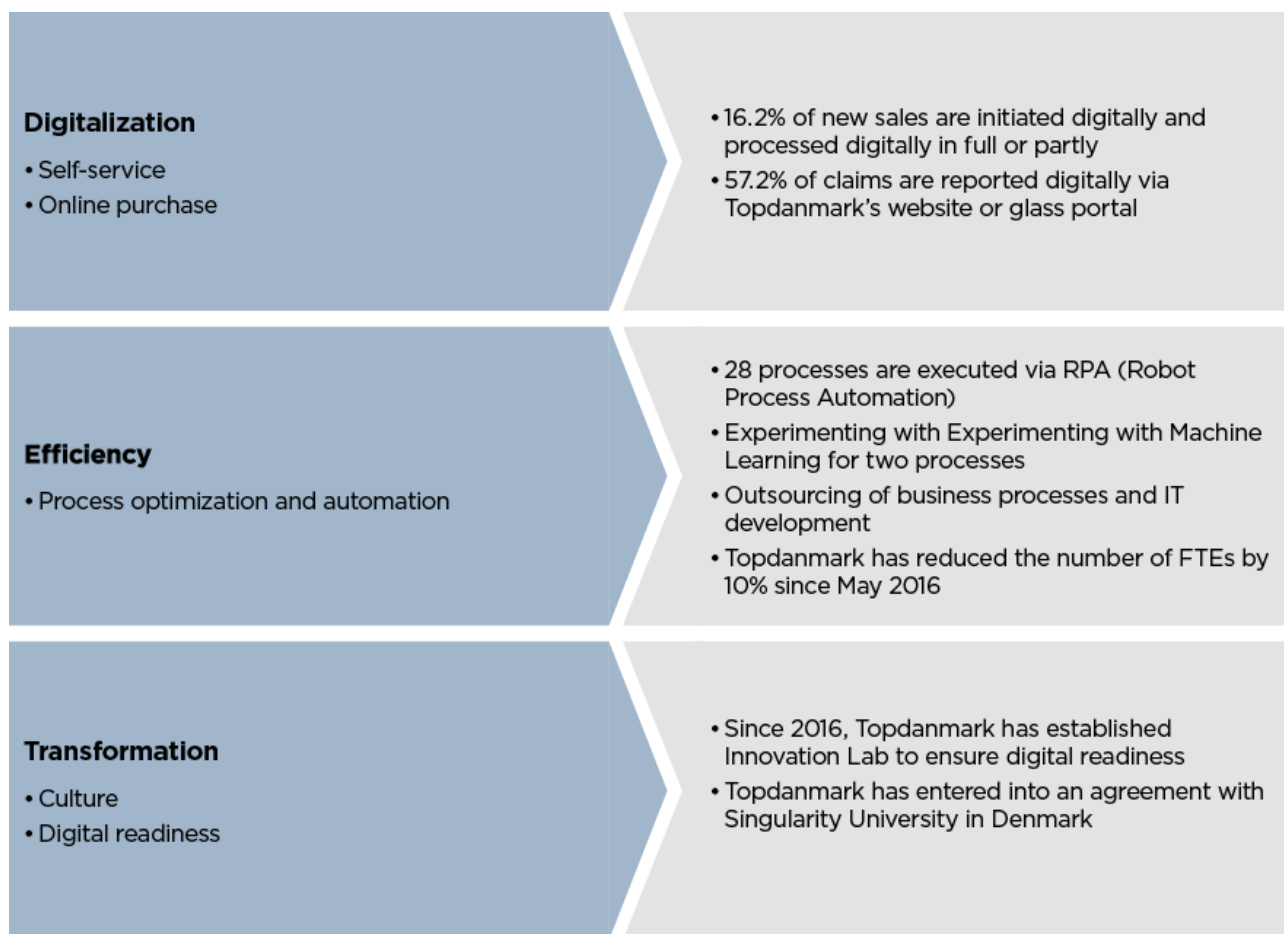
**Digitalization**
• Self-service
• Online purchase

• 16.2% of new sales are initiated digitally and processed digitally in full or partly
• 57.2% of claims are reported digitally via Topdanmark's website or glass portal

**Efficiency**
• Process optimization and automation

• 28 processes are executed via RPA (Robot Process Automation)
• Experimenting with Experimenting with Machine Learning for two processes
• Outsourcing of business processes and IT development
• Topdanmark has reduced the number of FTEs by 10% since May 2016

**Transformation**
• Culture
• Digital readiness

• Since 2016, Topdanmark has established Innovation Lab to ensure digital readiness
• Topdanmark has entered into an agreement with Singularity University in Denmark